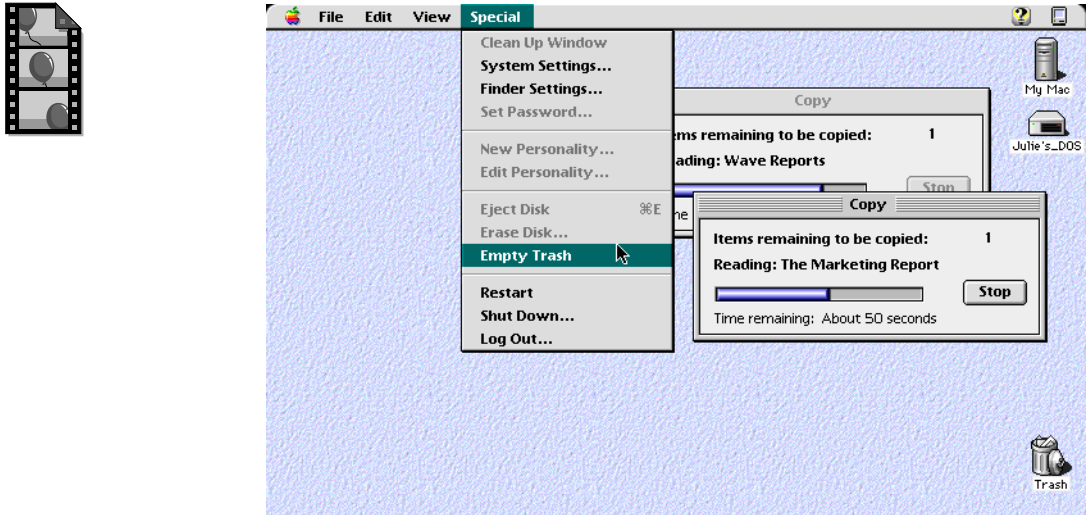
File Edit View Special

Clean Up Window
System Settings...
Finder Settings...
Set Password...

New Personality...
Edit Personality...

Eject Disk ⌘E
Erase Disk...
Empty Trash

Restart
Shut Down...
Log Out...

Copy
ems remaining to be copied: 1
ading: Wave Reports
Stop
me

Copy
Items remaining to be copied: 1
Reading: The Marketing Report
Stop
Time remaining: About 50 seconds

My Mac
Julie's_DOS
Trash